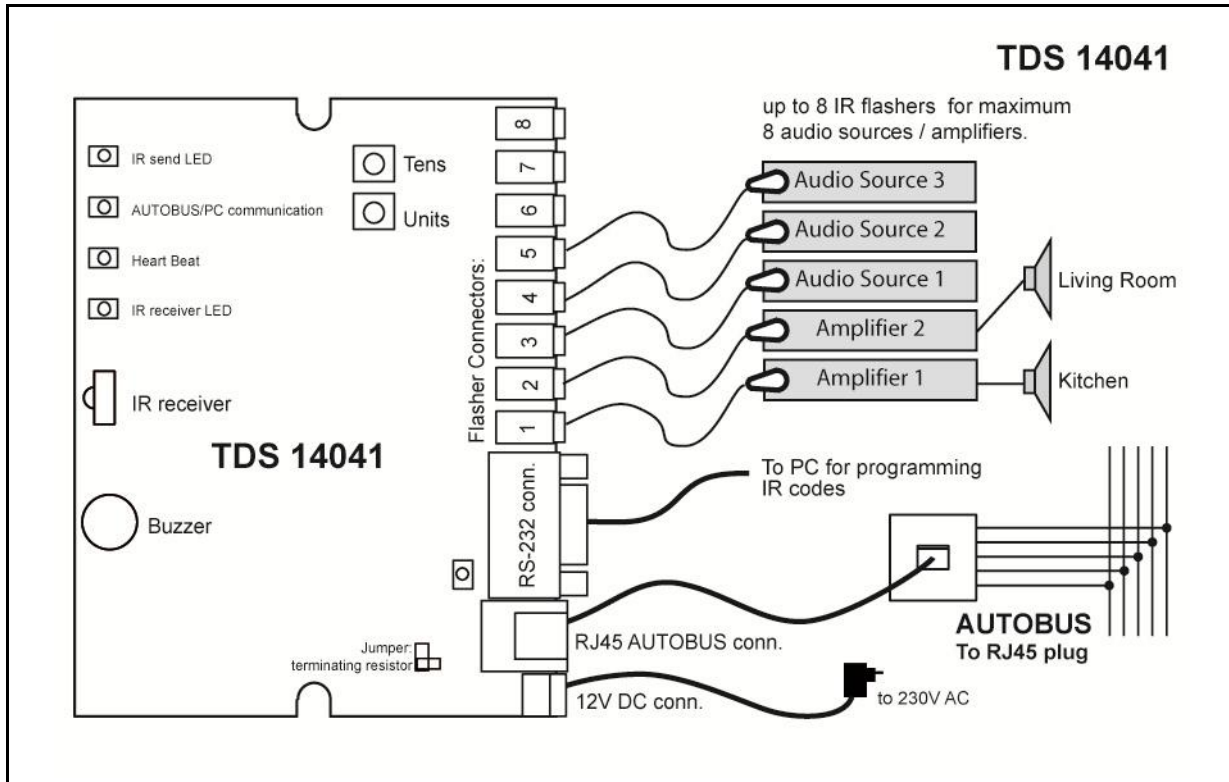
TDS 14041

up to 8 IR flashers for maximum 8 audio sources / amplifiers.

IR send LED

AUTOBUS/PC communication

Heart Beat

IR receiver LED

Tens

Units

8
7
6
5
4
3
2
1

Flasher Connectors:

Audio Source 3

Audio Source 2

Audio Source 1

Amplifier 2

Amplifier 1

Living Room

Kitchen

IR receiver

TDS 14041

Buzzer

RS-232 conn.

To PC for programming IR codes

RJ45 AUTOBUS conn.

AUTOBUS
To RJ45 plug

Jumper:
terminating resistor

12V DC conn.

to 230V AC